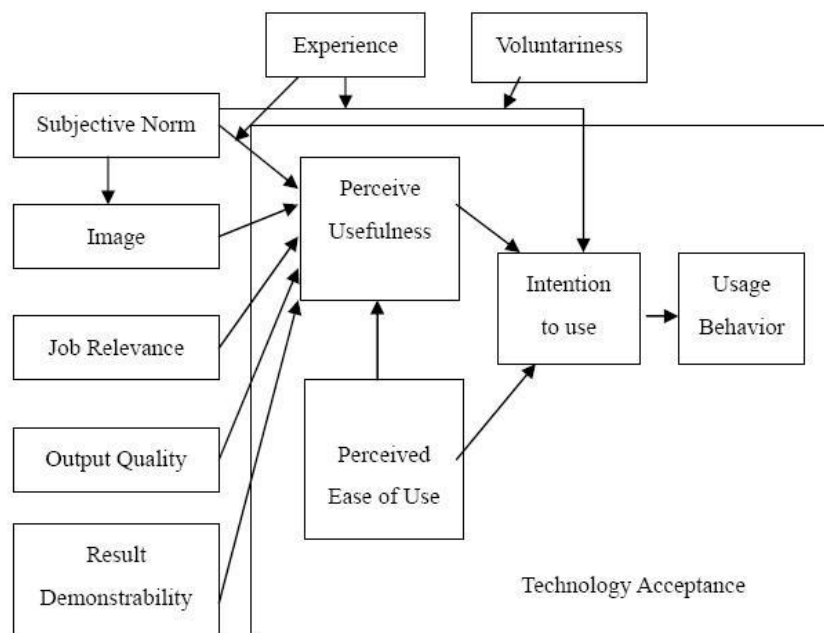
Experience

Voluntariness

Subjective Norm

Image

Job Relevance

Output Quality

Result Demonstrability

Perceive Usefulness

Perceived Ease of Use

Intention to use

Usage Behavior

Technology Acceptance